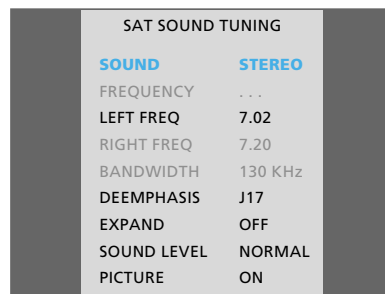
SAT SOUND TUNING

| | |
|---|---|
| SOUND | STEREO |
| FREQUENCY | . . . |
| LEFT FREQ | 7.02 |
| RIGHT FREQ | 7.20 |
| BANDWIDTH | 130 KHz |
| DEEMPHASIS | J17 |
| EXPAND | OFF |
| SOUND LEVEL | NORMAL |
| PICTURE | ON |